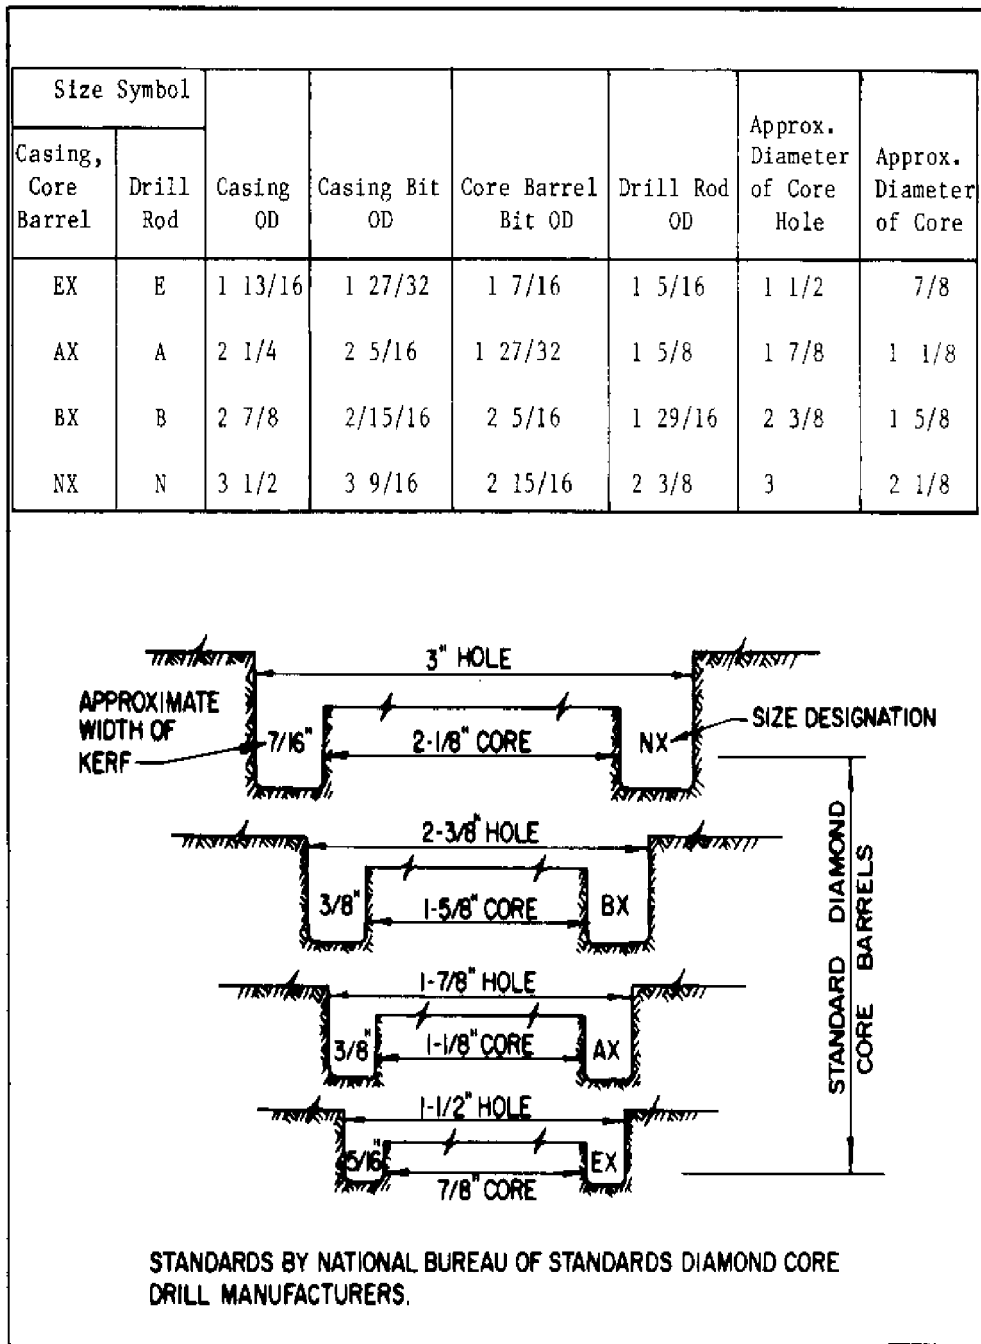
| Size Symbol | | | | | | | |
|---|---|---|---|---|---|---|---|
| Casing, Core Barrel | Drill Rod | Casing OD | Casing Bit OD | Core Barrel Bit OD | Drill Rod OD | Approx. Diameter of Core Hole | Approx. Diameter of Core |
| EX | E | 1 13/16 | 1 27/32 | 1 7/16 | 1 5/16 | 1 1/2 | 7/8 |
| AX | A | 2 1/4 | 2 5/16 | 1 27/32 | 1 5/8 | 1 7/8 | 1 1/8 |
| BX | B | 2 7/8 | 2/15/16 | 2 5/16 | 1 29/16 | 2 3/8 | 1 5/8 |
| NX | N | 3 1/2 | 3 9/16 | 2 15/16 | 2 3/8 | 3 | 2 1/8 |

3" HOLE
APPROXIMATE WIDTH OF KERF
7/16"
2-1/8" CORE
NX
SIZE DESIGNATION
2-3/8" HOLE
3/8"
1-5/8" CORE
BX
1-7/8" HOLE
3/8"
1-1/8" CORE
AX
1-1/2" HOLE
5/16"
EX
7/8" CORE
STANDARD DIAMOND CORE BARRELS

STANDARDS BY NATIONAL BUREAU OF STANDARDS DIAMOND CORE DRILL MANUFACTURERS.